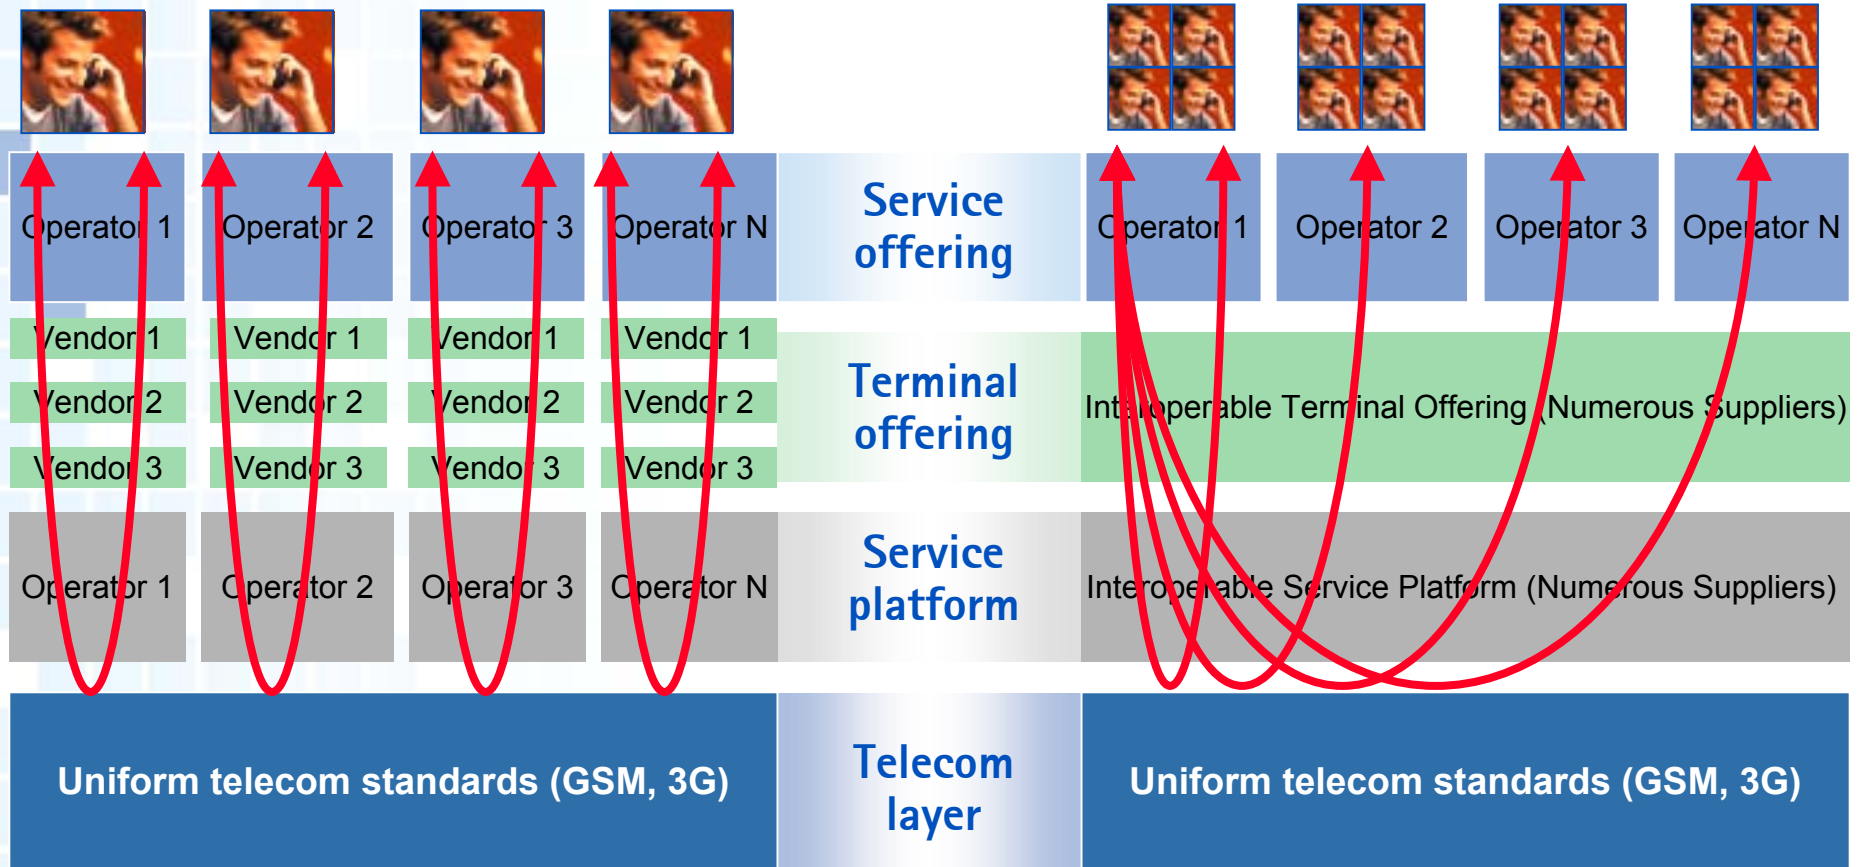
Operator 1 Operator 2 Operator 3 Operator N

Service offering

Operator 1 Operator 2 Operator 3 Operator N

Vendor 1 Vendor 1 Vendor 1 Vendor 1

Vendor 2 Vendor 2 Vendor 2 Vendor 2

Vendor 3 Vendor 3 Vendor 3 Vendor 3

Terminal offering

Interoperable Terminal Offering (Numerous Suppliers)

Operator 1 Operator 2 Operator 3 Operator N

Service platform

Interoperable Service Platform (Numerous Suppliers)

Uniform telecom standards (GSM, 3G)

Telecom layer

Uniform telecom standards (GSM, 3G)